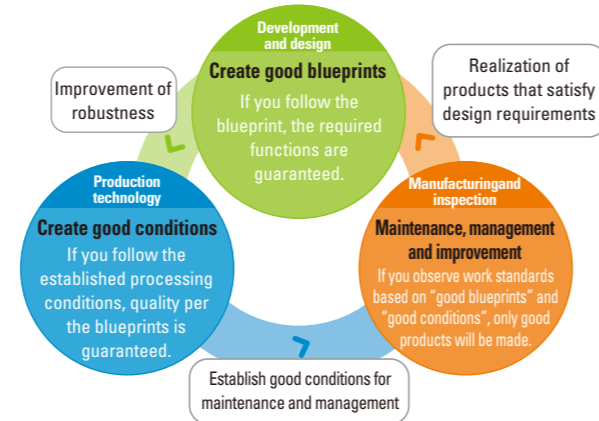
Development and design

Create good blueprints

If you follow the blueprint, the required functions are guaranteed.

Realization of products that satisfy design requirements

Improvement of robustness

Production technology

Create good conditions

If you follow the established processing conditions, quality per the blueprints is guaranteed.

Manufacturingand inspection

Maintenance, management and improvement

If you observe work standards based on “good blueprints” and “good conditions”, only good products will be made.

Establish good conditions for maintenance and management